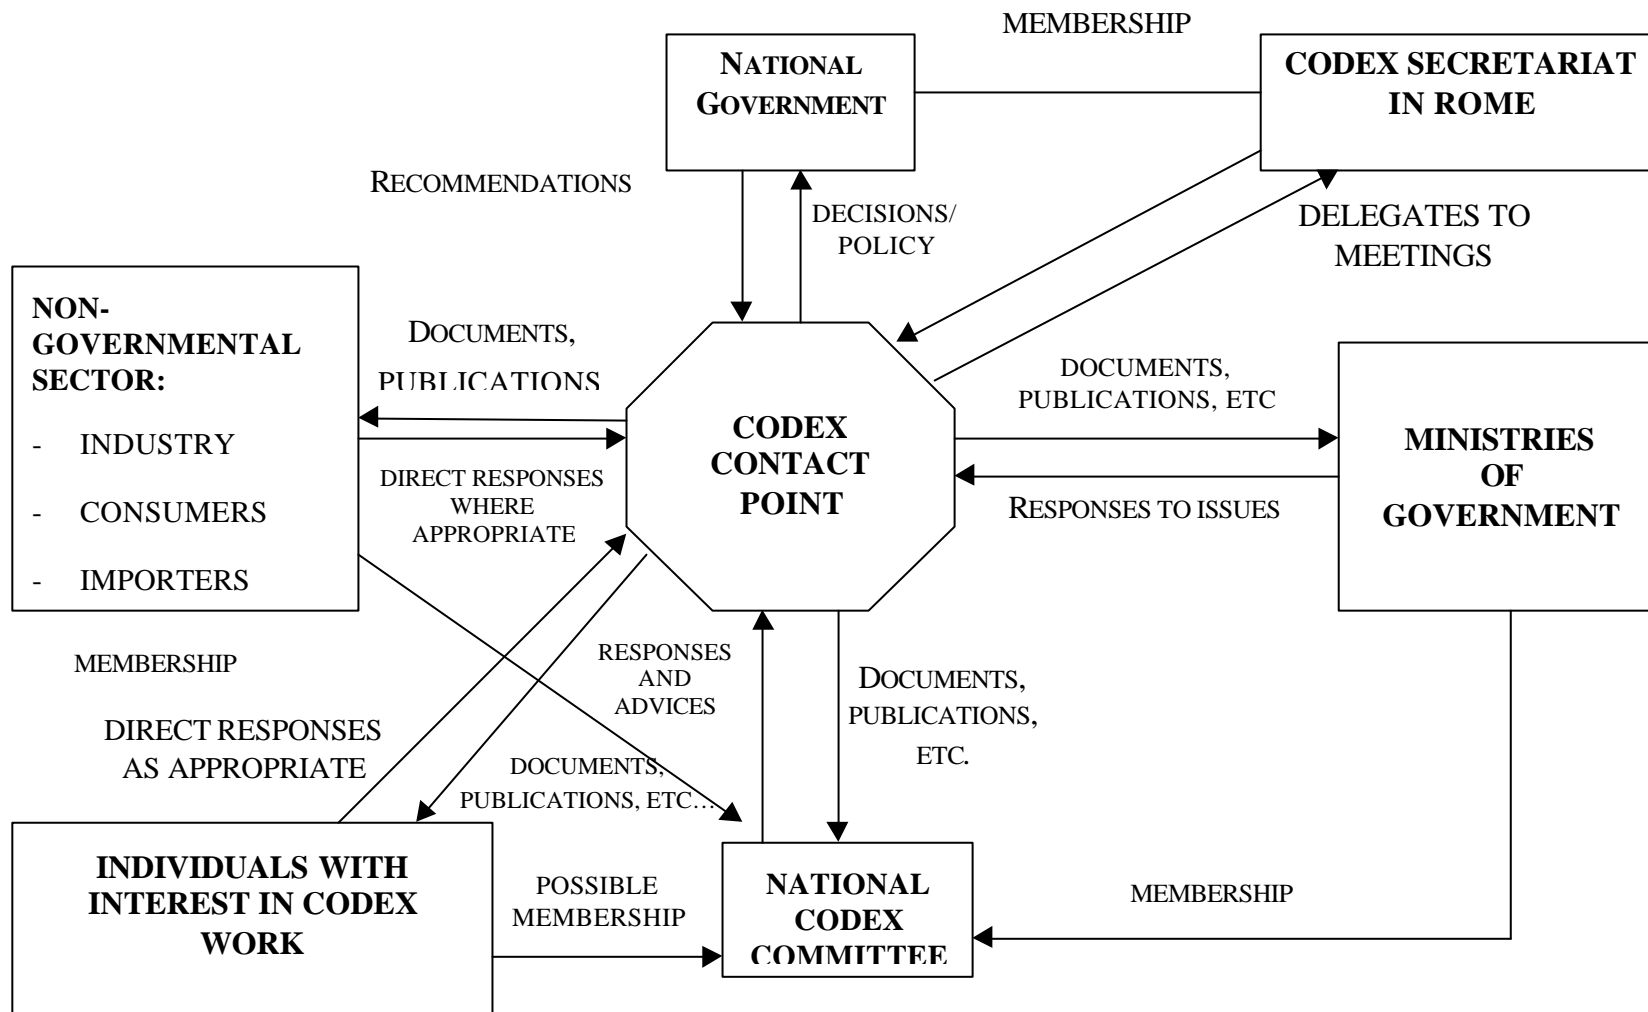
MEMBERSHIP

NATIONAL GOVERNMENT

CODEX SECRETARIAT IN ROME

RECOMMENDATIONS

DECISIONS/ POLICY

DELEGATES TO MEETINGS

NON-GOVERNMENTAL SECTOR:

- INDUSTRY

- CONSUMERS

- IMPORTERS

DOCUMENTS, PUBLICATIONS

DIRECT RESPONSES WHERE APPROPRIATE

CODEX CONTACT POINT

DOCUMENTS, PUBLICATIONS, ETC

RESPONSES TO ISSUES

MINISTRIES OF GOVERNMENT

MEMBERSHIP

DIRECT RESPONSES AS APPROPRIATE

RESPONSES AND ADVICES

DOCUMENTS, PUBLICATIONS, ETC…

DOCUMENTS, PUBLICATIONS, ETC.

INDIVIDUALS WITH INTEREST IN CODEX WORK

POSSIBLE MEMBERSHIP

NATIONAL CODEX COMMITTEE

MEMBERSHIP